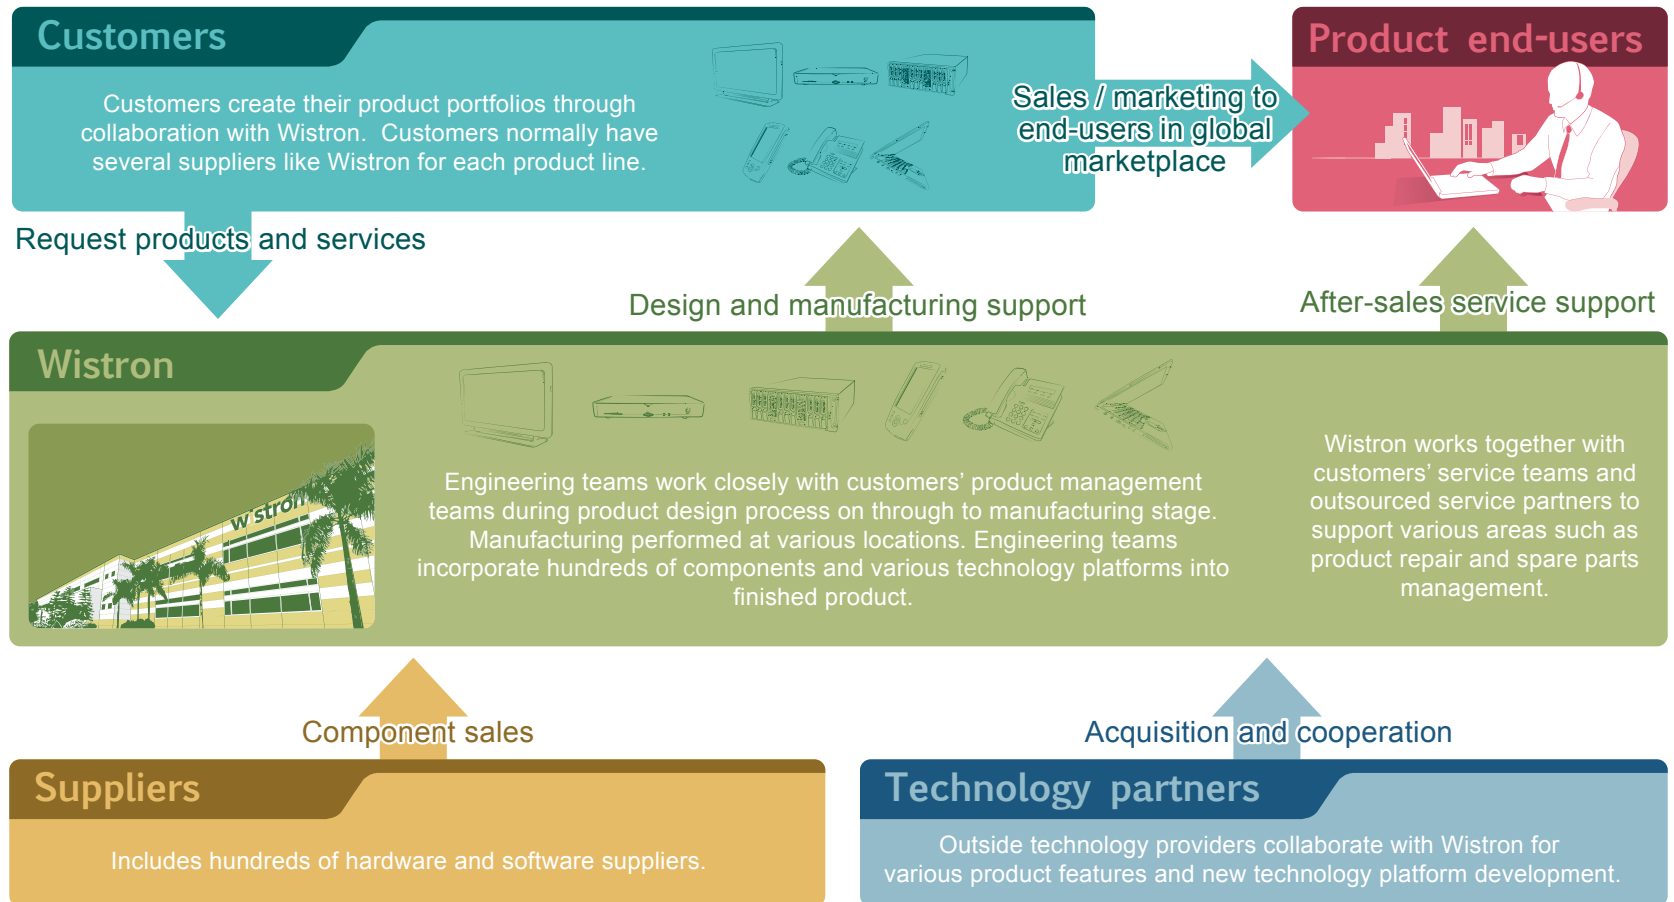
Customers

Customers create their product portfolios through collaboration with Wistron. Customers normally have several suppliers like Wistron for each product line.

Sales / marketing to end-users in global marketplace

Product end-users

Request products and services

Design and manufacturing support

After-sales service support

Wistron

wistron

Engineering teams work closely with customers' product management teams during product design process on through to manufacturing stage. Manufacturing performed at various locations. Engineering teams incorporate hundreds of components and various technology platforms into finished product.

Wistron works together with customers' service teams and outsourced service partners to support various areas such as product repair and spare parts management.

Component sales

Acquisition and cooperation

Suppliers

Includes hundreds of hardware and software suppliers.

Technology partners

Outside technology providers collaborate with Wistron for various product features and new technology platform development.